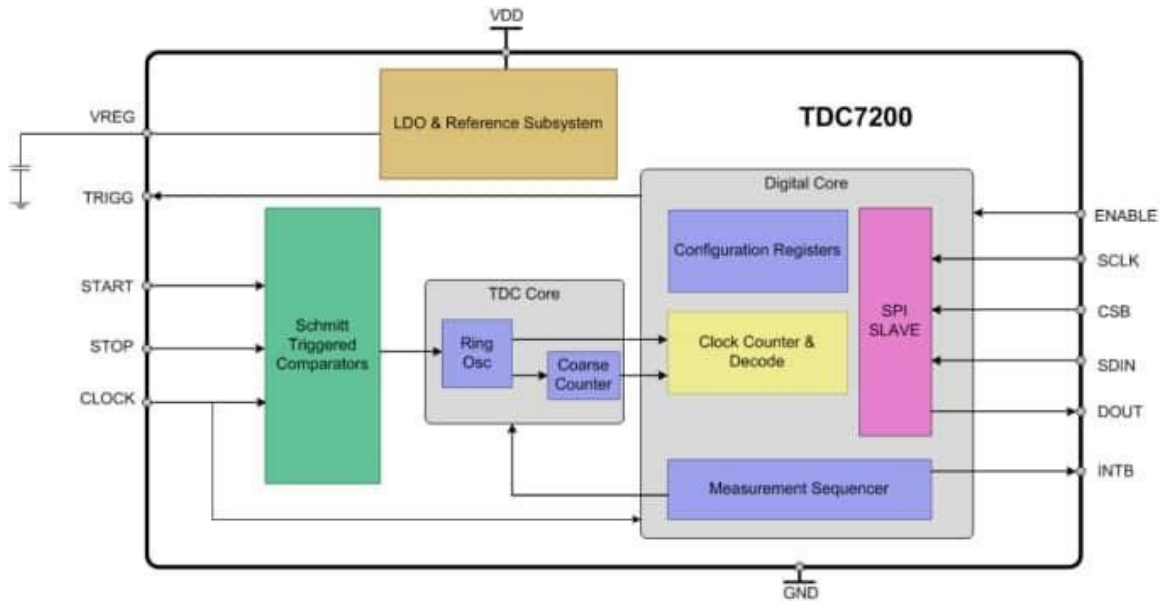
VDD

VREG

LDO & Reference Subsystem

TDC7200

TRIGG

Digital Core

ENABLE

Configuration Registers

SCLK

START

Schmitt Triggered Comparators

TDC Core

SPI SLAVE

CSB

STOP

Ring Osc

Clock Counter & Decode

SDIN

CLOCK

Coarse Counter

DOUT

Measurement Sequencer

INTB

GND